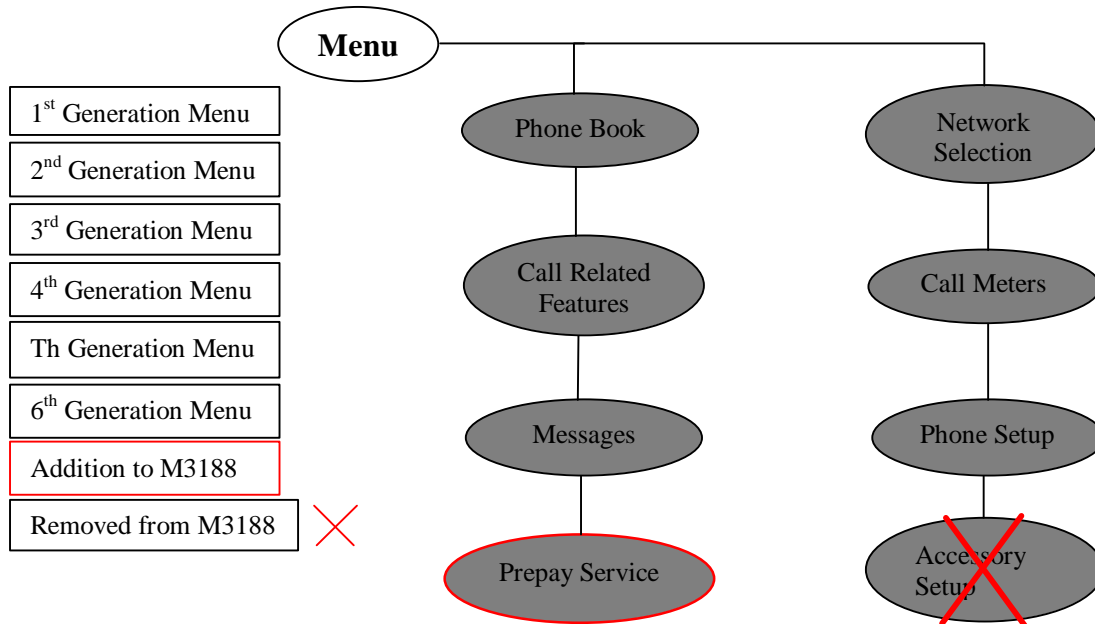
Menu

1$^{st}$ Generation Menu

2$^{nd}$ Generation Menu

3$^{rd}$ Generation Menu

4$^{th}$ Generation Menu

Th Generation Menu

6$^{th}$ Generation Menu

Addition to M3188

Removed from M3188

Phone Book

Call Related Features

Messages

Prepay Service

Network Selection

Call Meters

Phone Setup

Accessory Setup